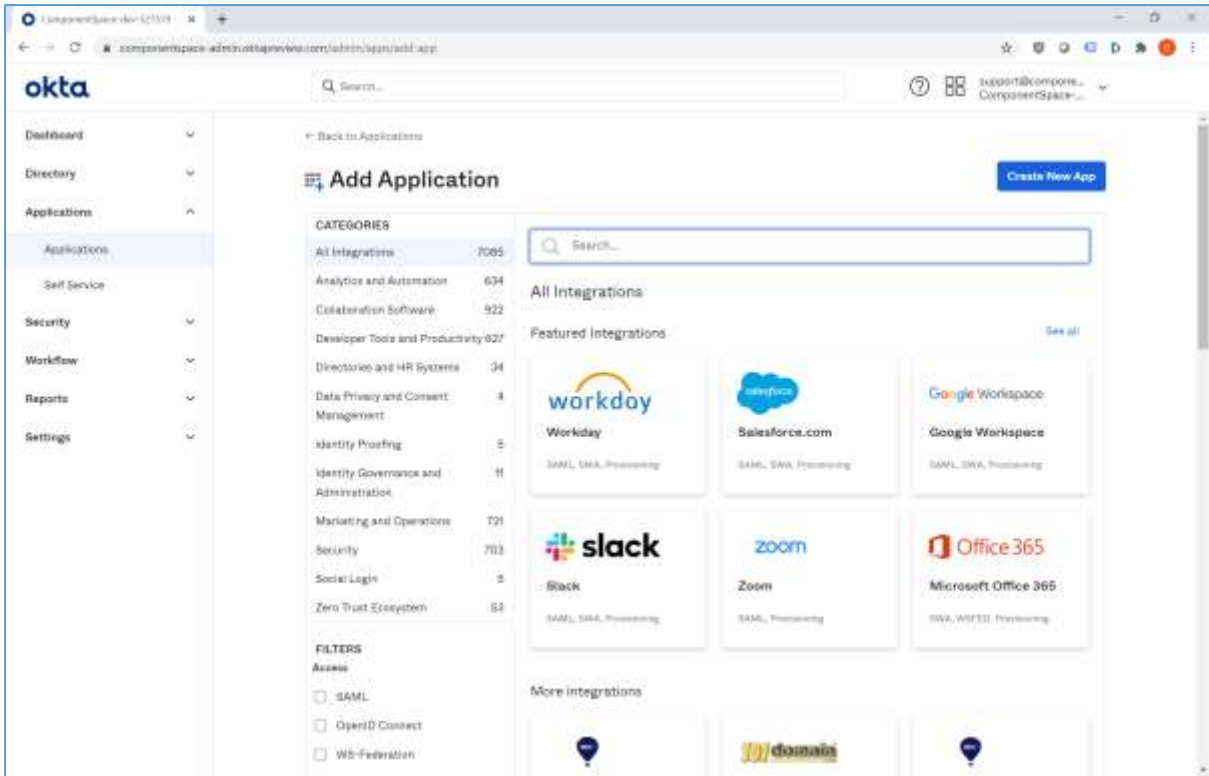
ComponentSpace-dev-521559 ×

componentspace-admin.oktapreview.com/admin/apps/add-app

okta

Search...

support@compone... ComponentSpace-...

Dashboard

Directory

Applications

Applications

Self Service

Security

Workflow

Reports

Settings

← Back to Applications

Add Application

Create New App

CATEGORIES

| | |
|---|---|
| All Integrations | 7085 |
| Analytics and Automation | 634 |
| Collaboration Software | 922 |
| Developer Tools and Productivity | 627 |
| Directories and HR Systems | 34 |
| Data Privacy and Consent Management | 4 |
| Identity Proofing | 5 |
| Identity Governance and Administration | 11 |
| Marketing and Operations | 721 |
| Security | 703 |
| Social Login | 5 |
| Zero Trust Ecosystem | 53 |

FILTERS

Access

SAML

OpenID Connect

WS-Federation

Search...

All Integrations

Featured Integrations

See all

workday

Workday

SAML, SWA, Provisioning

salesforce

Salesforce.com

SAML, SWA, Provisioning

Google Workspace

Google Workspace

SAML, SWA, Provisioning

slack

Slack

SAML, SWA, Provisioning

zoom

Zoom

SAML, Provisioning

Office 365

Microsoft Office 365

SWA, WSFED, Provisioning

More integrations

domain